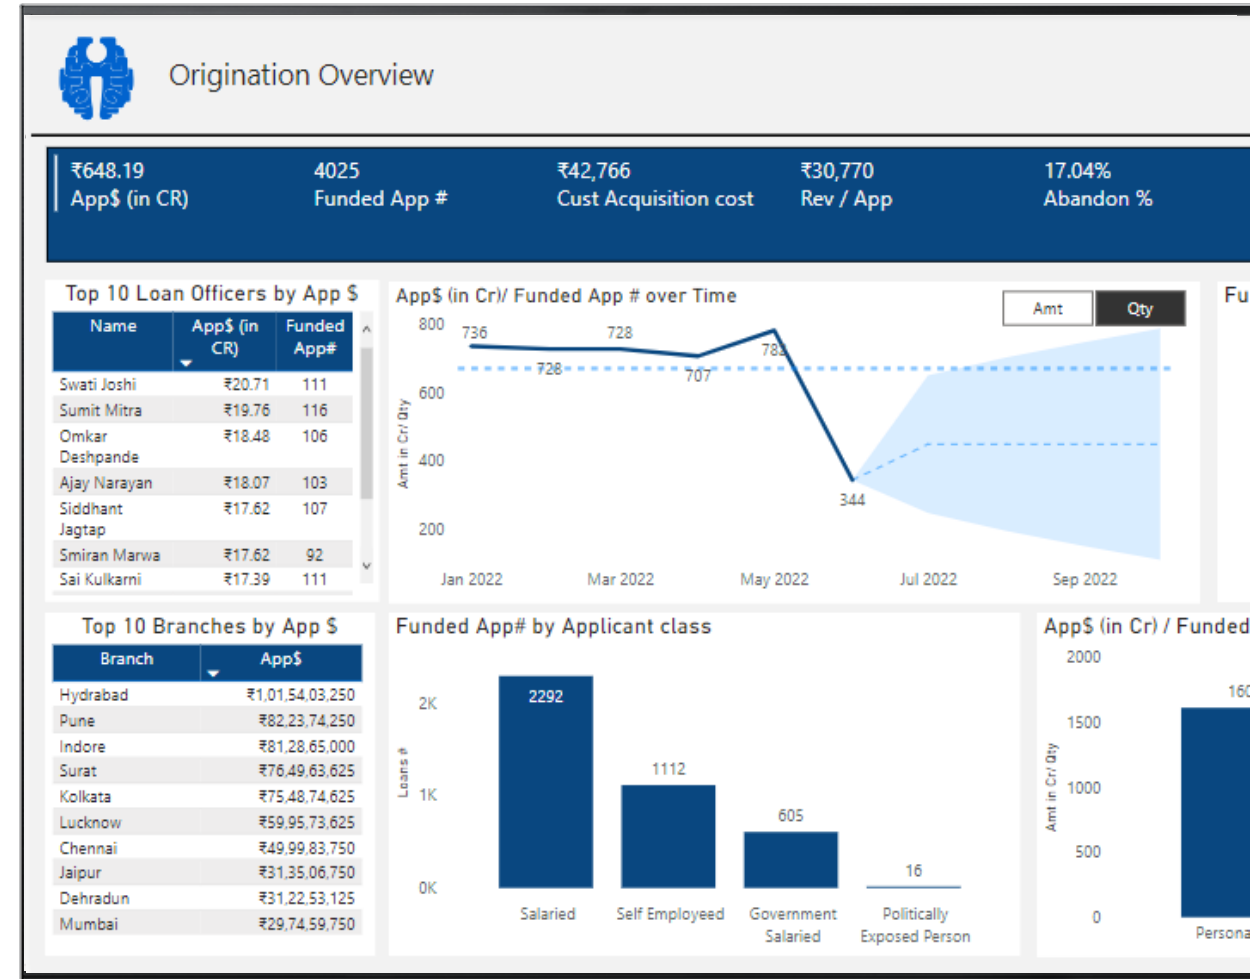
Origination Overview

₹648.19
App$ (in CR)

4025
Funded App #

₹42,766
Cust Acquisition cost

₹30,770
Rev / App

17.04%
Abandon %

Top 10 Loan Officers by App $

| Name | App$ (in CR) | Funded App# |
|---|---|---|
| Swati Joshi | ₹20.71 | 111 |
| Sumit Mitra | ₹19.76 | 116 |
| Omkar Deshpande | ₹18.48 | 106 |
| Ajay Narayan | ₹18.07 | 103 |
| Siddhant Jagtap | ₹17.62 | 107 |
| Smiran Marwa | ₹17.62 | 92 |
| Sai Kulkarni | ₹17.39 | 111 |

App$ (in Cr)/ Funded App # over Time

Amt
Qty

800
600
400
200
Amt in Cr/ Qty
736
728
728
707
782
344
Jan 2022
Mar 2022
May 2022
Jul 2022
Sep 2022

Fu

Top 10 Branches by App $

| Branch | App$ |
|---|---|
| Hydrabad | ₹1,01,54,03,250 |
| Pune | ₹82,23,74,250 |
| Indore | ₹81,28,65,000 |
| Surat | ₹76,49,63,625 |
| Kolkata | ₹75,48,74,625 |
| Lucknow | ₹59,95,73,625 |
| Chennai | ₹49,99,83,750 |
| Jaipur | ₹31,35,06,750 |
| Dehradun | ₹31,22,53,125 |
| Mumbai | ₹29,74,59,750 |

Funded App# by Applicant class

2K
1K
0K
Loans #
2292
1112
605
16
Salaried
Self Employeed
Government Salaried
Politically Exposed Person

App$ (in Cr) / Funded

2000
1500
1000
500
0
Amt in Cr/ Qty
160
Persona